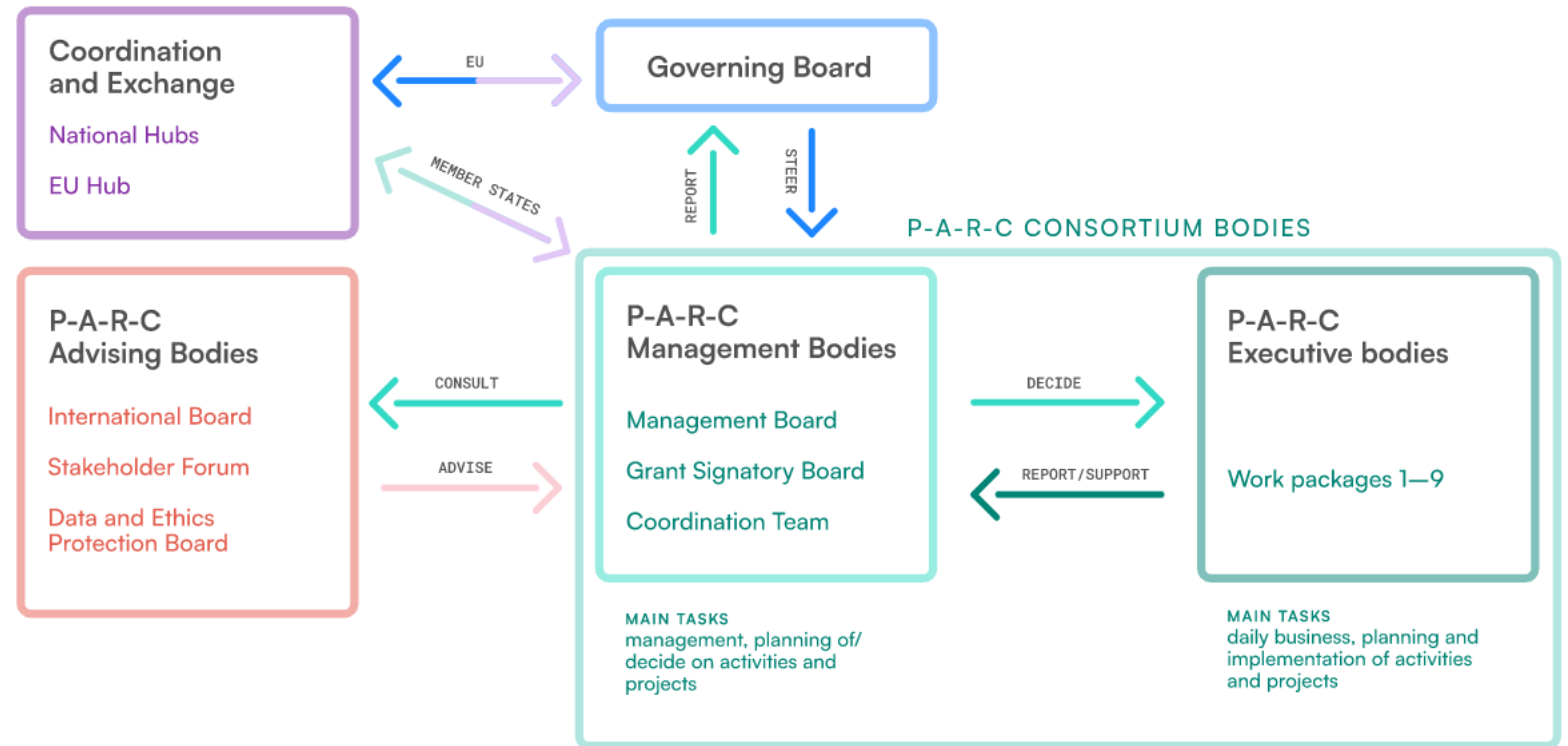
Coordination and Exchange

National Hubs

EU Hub

EU

Governing Board

MEMBER STATES

REPORT

STEER

P-A-R-C CONSORTIUM BODIES

P-A-R-C Advising Bodies

International Board

Stakeholder Forum

Data and Ethics Protection Board

CONSULT

ADVISE

P-A-R-C Management Bodies

Management Board

Grant Signatory Board

Coordination Team

DECIDE

REPORT/SUPPORT

P-A-R-C Executive bodies

Work packages 1—9

MAIN TASKS
management, planning of/ decide on activities and projects

MAIN TASKS
daily business, planning and implementation of activities and projects